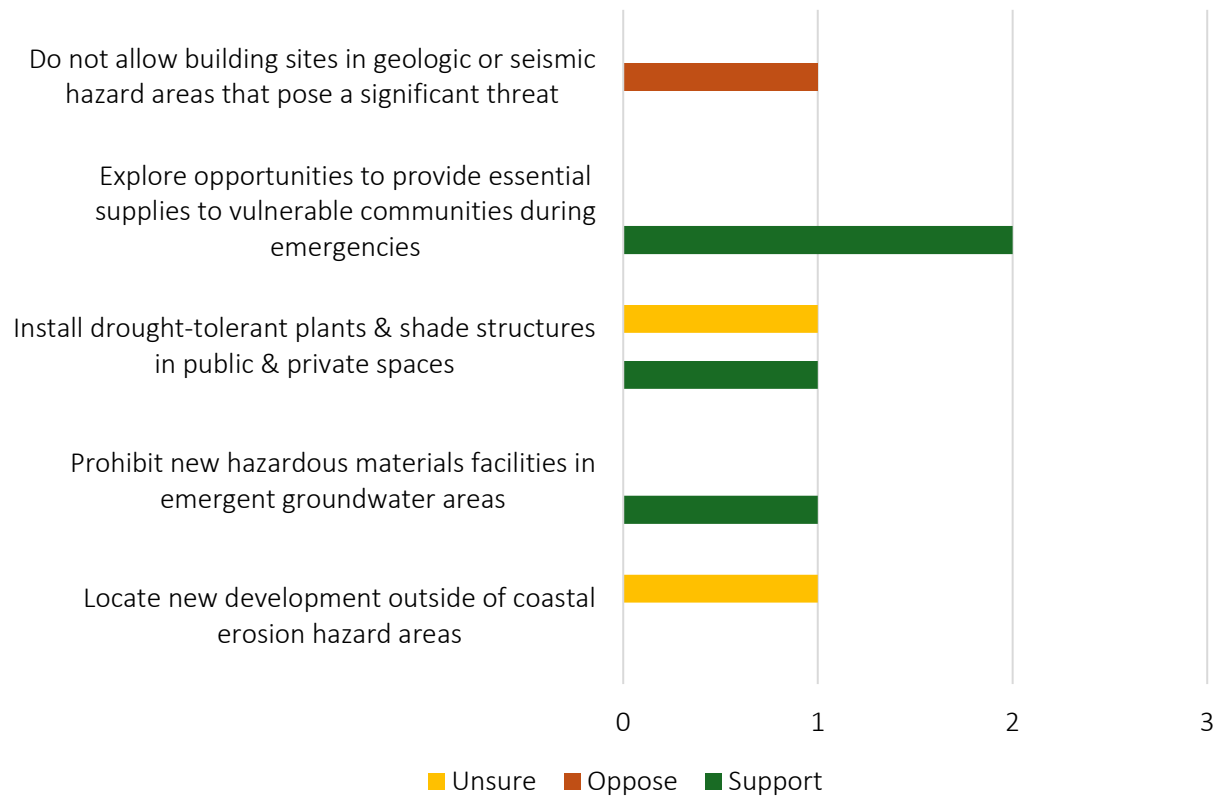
Do not allow building sites in geologic or seismic hazard areas that pose a significant threat

Explore opportunities to provide essential supplies to vulnerable communities during emergencies

Install drought-tolerant plants & shade structures in public & private spaces

Prohibit new hazardous materials facilities in emergent groundwater areas

Locate new development outside of coastal erosion hazard areas

0
1
2
3

Unsure
Oppose
Support